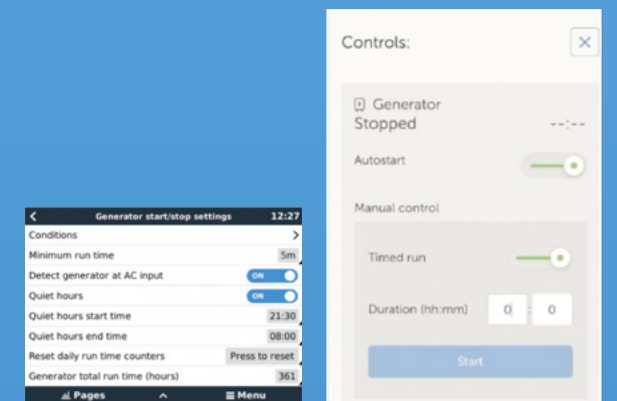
Generator start/stop settings 12:27

Conditions

Minimum run time 5m

Detect generator at AC input ON

Quiet hours ON

Quiet hours start time 21:30

Quiet hours end time 08:00

Reset daily run time counters Press to reset

Generator total run time (hours) 361

Pages

Menu

Controls:

Generator

Stopped

--:--

Autostart

Manual control

Timed run

Duration (hh:mm) 0 : 0

Start